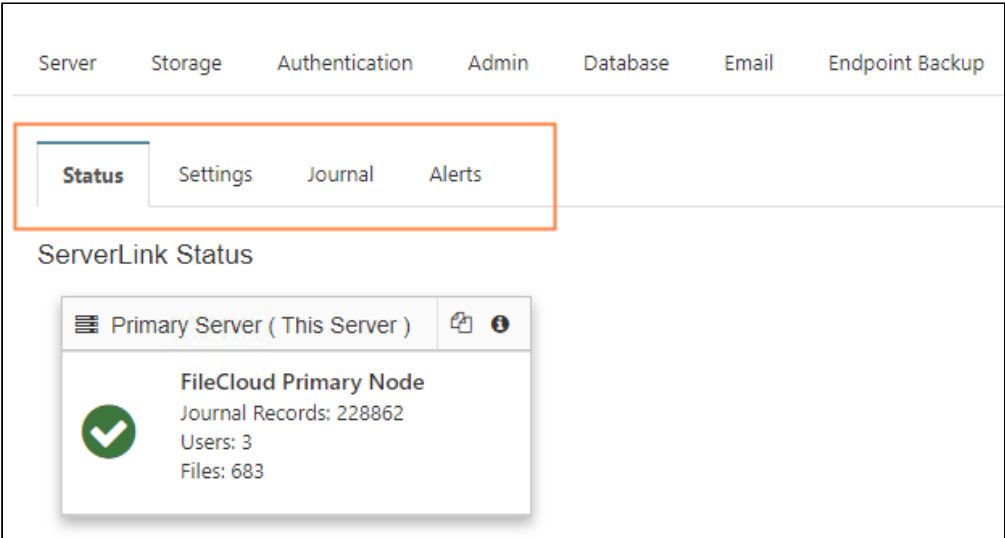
Server Storage Authentication Admin Database Email Endpoint Backup

Status Settings Journal Alerts

ServerLink Status

Primary Server ( This Server )

FileCloud Primary Node
Journal Records: 228862
Users: 3
Files: 683